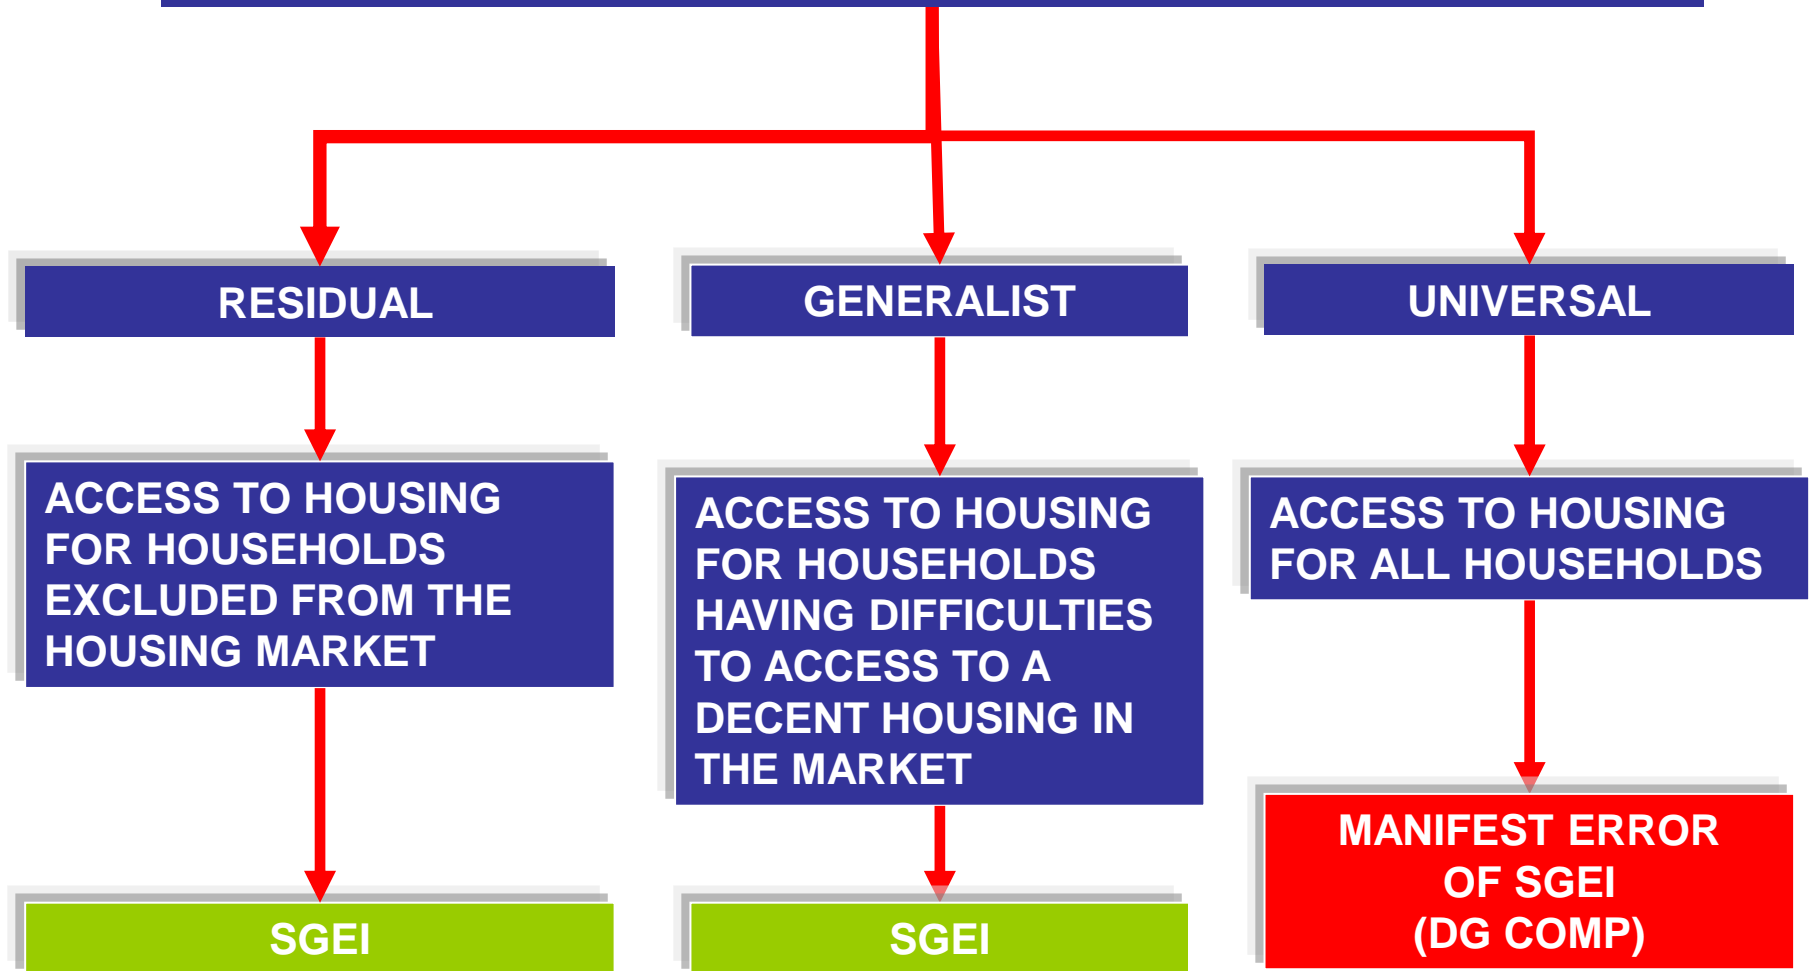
RESIDUAL

GENERALIST

UNIVERSAL

ACCESS TO HOUSING FOR HOUSEHOLDS EXCLUDED FROM THE HOUSING MARKET

ACCESS TO HOUSING FOR HOUSEHOLDS HAVING DIFFICULTIES TO ACCESS TO A DECENT HOUSING IN THE MARKET

ACCESS TO HOUSING FOR ALL HOUSEHOLDS

SGEI

SGEI

MANIFEST ERROR OF SGEI (DG COMP)